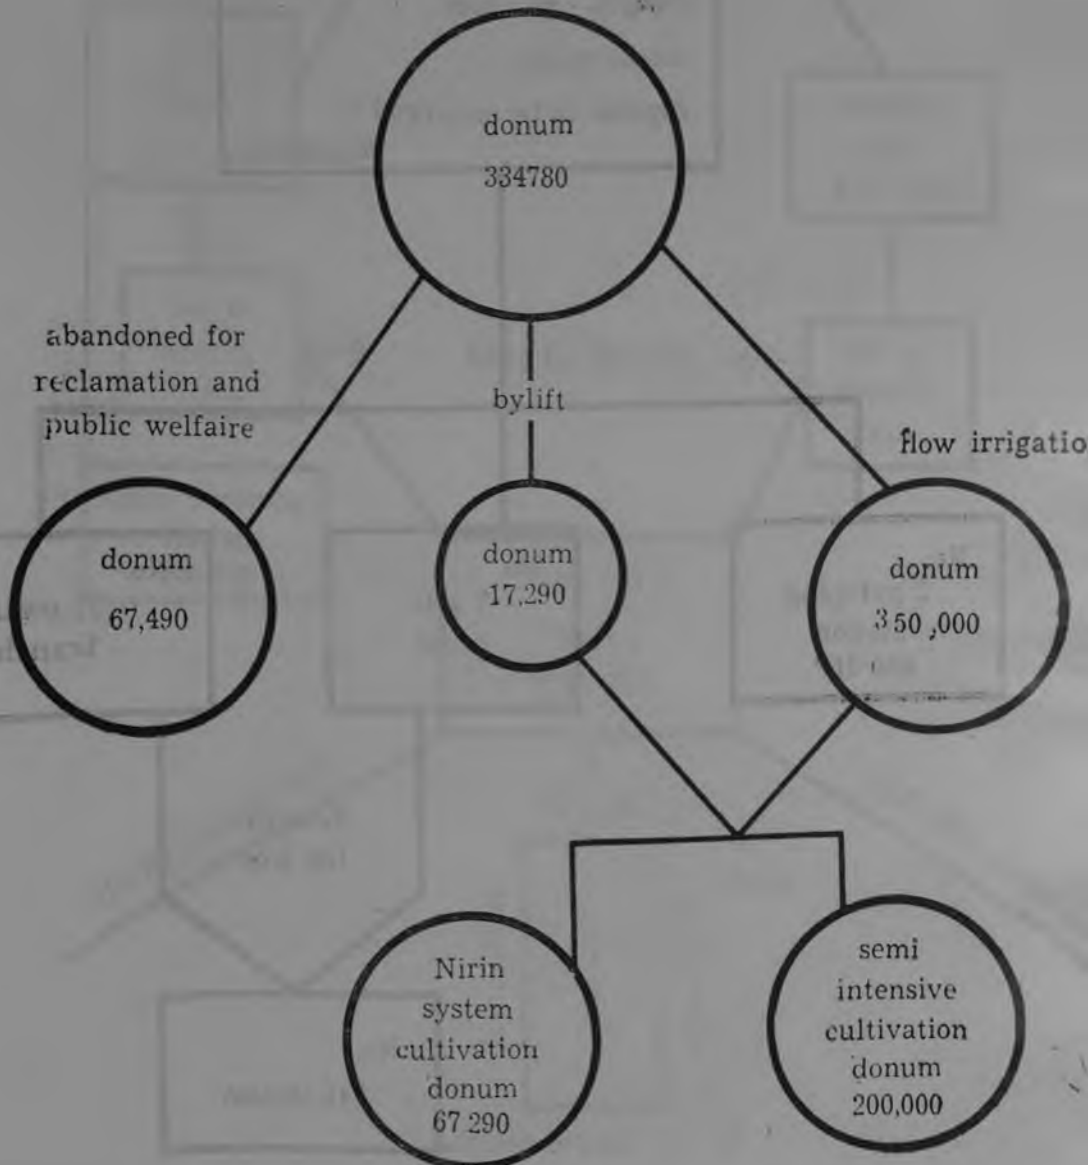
donum
334780

abandoned for reclamation and public welfaire

bylift

flow irrigatio

donum
67,490

donum
17,290

donum
350,000

Nirin system cultivation donum 67 290

semi intensive cultivation donum 200,000